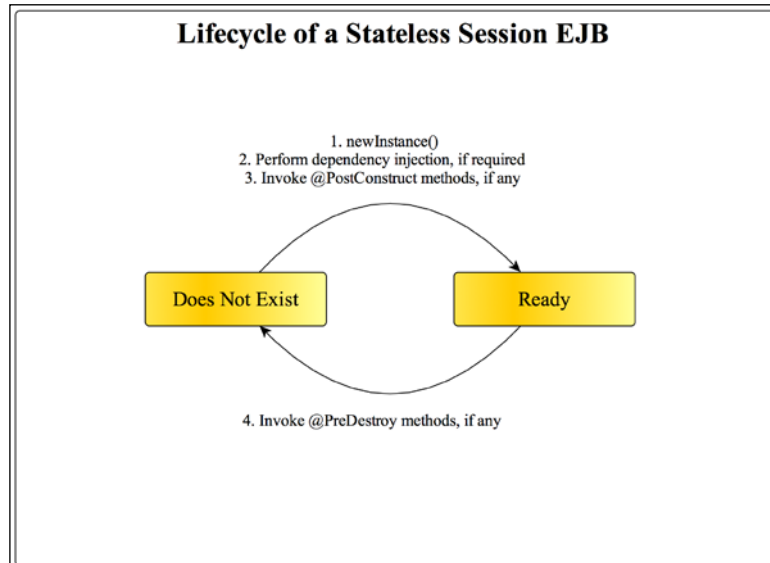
Lifecycle of a Stateless Session EJB

1. newInstance()
2. Perform dependency injection, if required
3. Invoke @PostConstruct methods, if any

Does Not Exist

Ready

4. Invoke @PreDestroy methods, if any